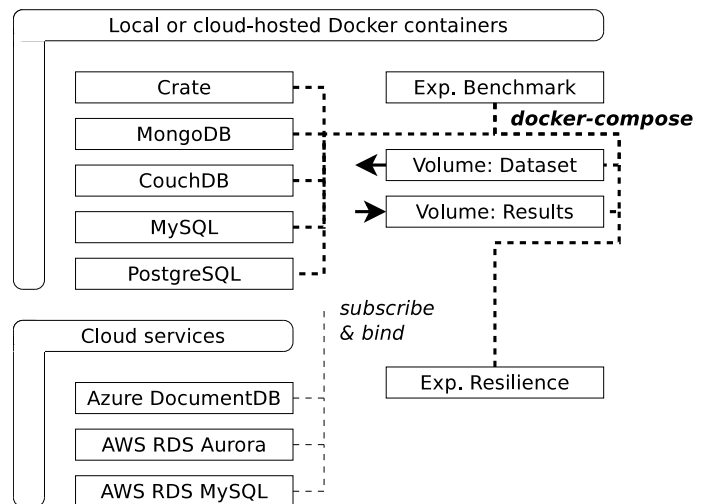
Local or cloud-hosted Docker containers

Crate

MongoDB

CouchDB

MySQL

PostgreSQL

Exp. Benchmark

*docker-compose*

Volume: Dataset

Volume: Results

*subscribe & bind*

Exp. Resilience

Cloud services

Azure DocumentDB

AWS RDS Aurora

AWS RDS MySQL